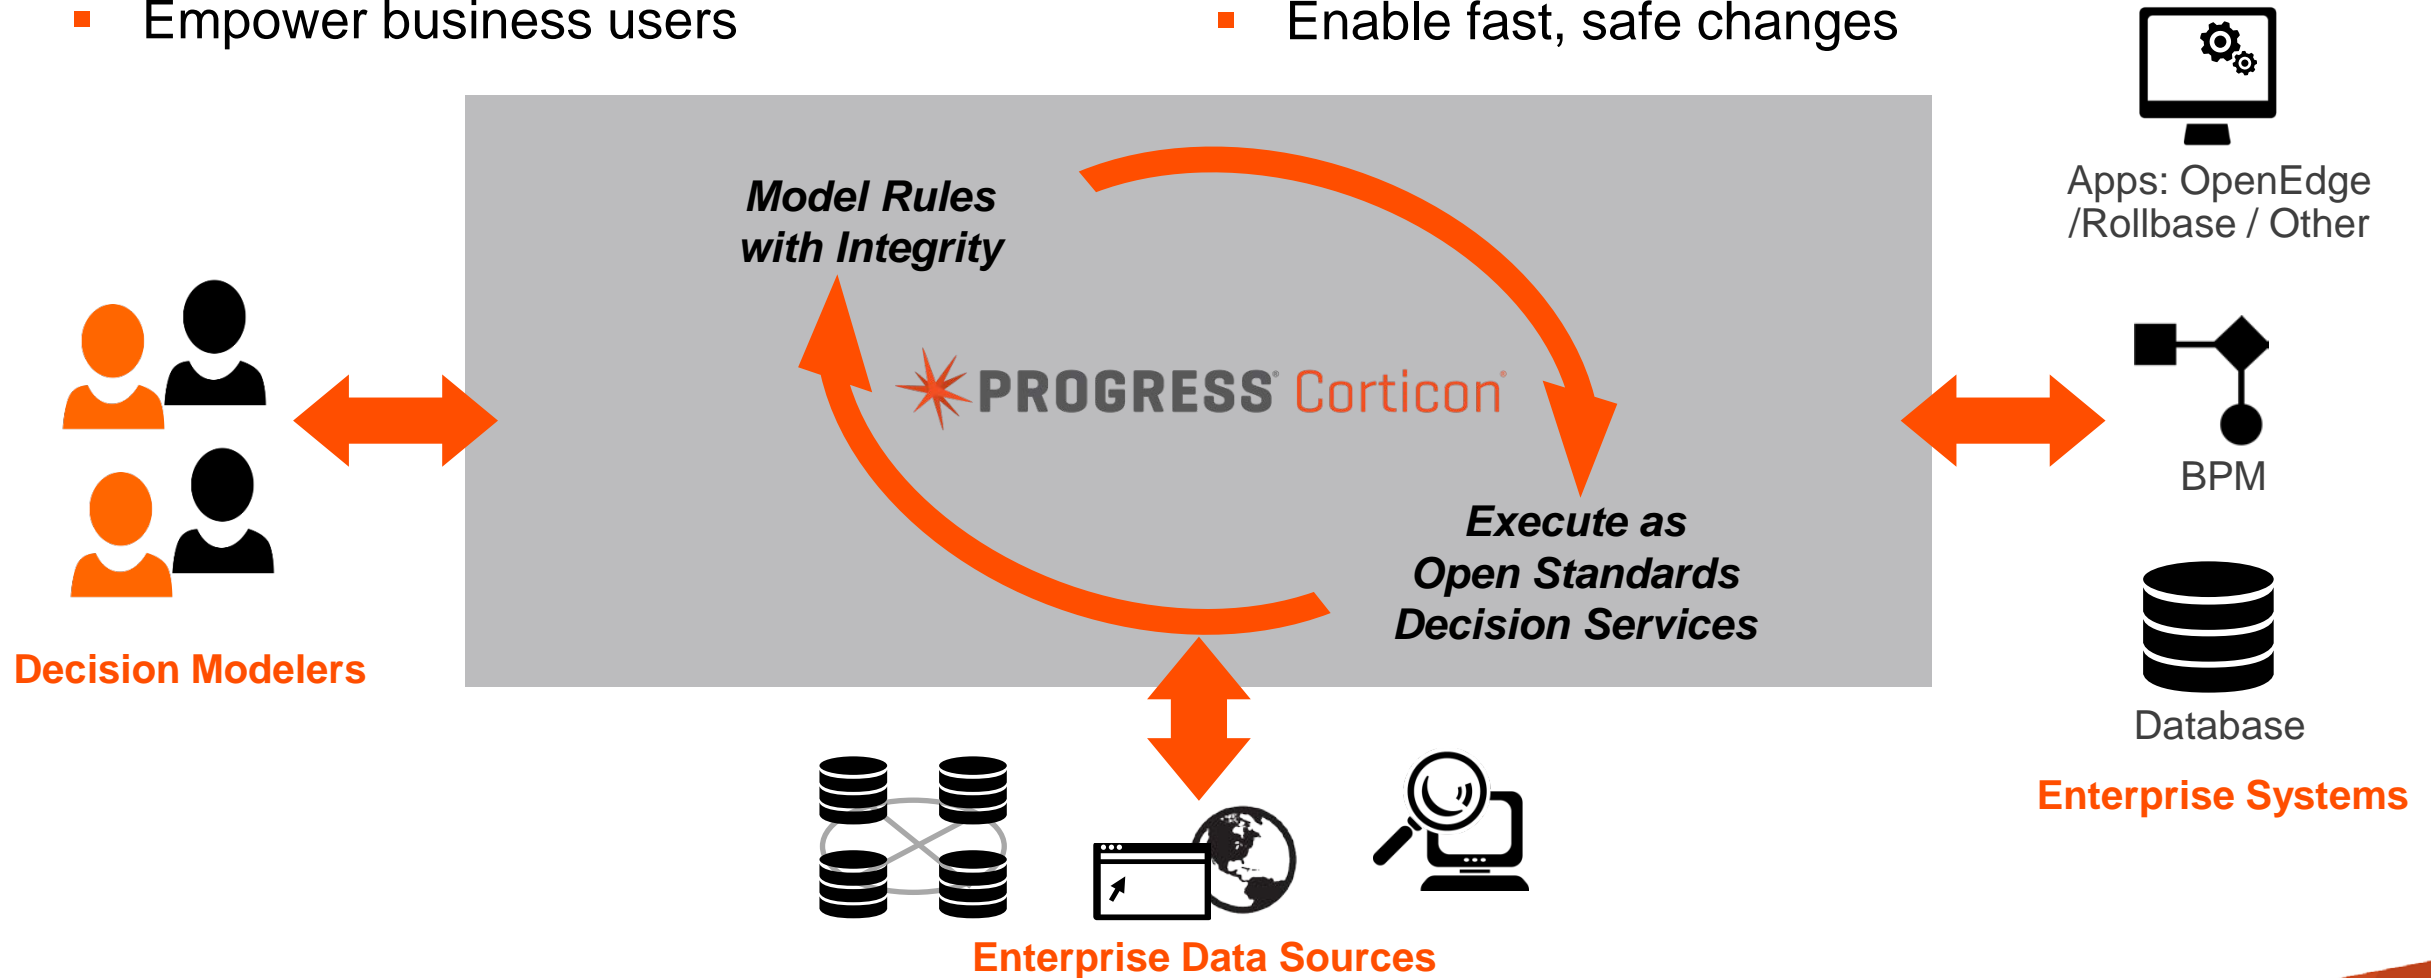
▪ Empower business users

▪ Enable fast, safe changes

Apps: OpenEdge /Rollbase / Other

Model Rules with Integrity

PROGRESS Corticon

Execute as Open Standards Decision Services

BPM

Database

Decision Modelers

Enterprise Systems

Enterprise Data Sources